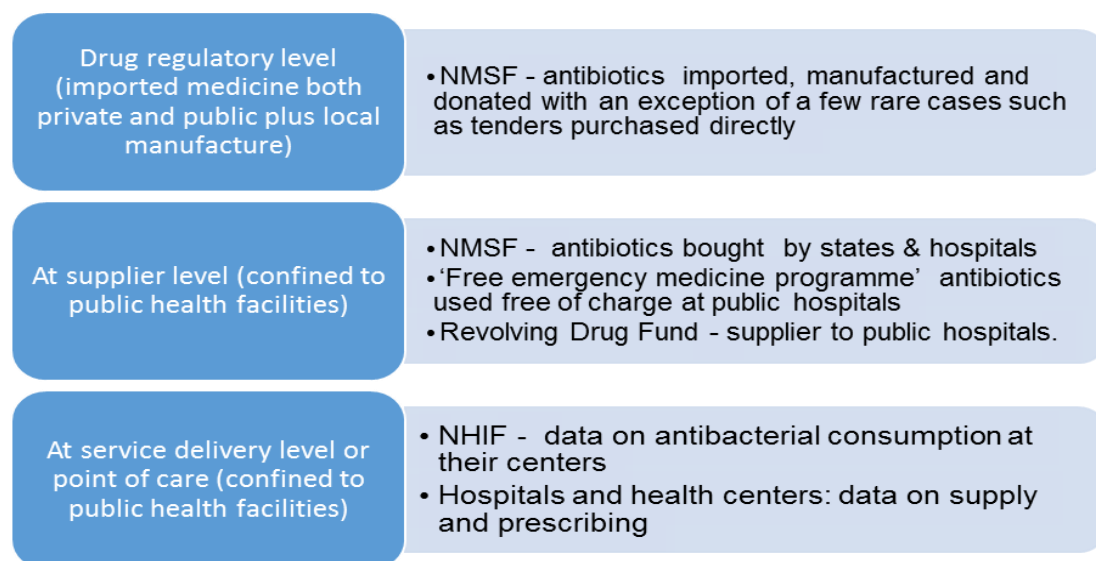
Drug regulatory level (imported medicine both private and public plus local manufacture)

• NMSF - antibiotics imported, manufactured and donated with an exception of a few rare cases such as tenders purchased directly

At supplier level (confined to public health facilities)

• NMSF - antibiotics bought by states & hospitals
• 'Free emergency medicine programme' antibiotics used free of charge at public hospitals
• Revolving Drug Fund - supplier to public hospitals.

At service delivery level or point of care (confined to public health facilities)

• NHIF - data on antibacterial consumption at their centers
• Hospitals and health centers: data on supply and prescribing